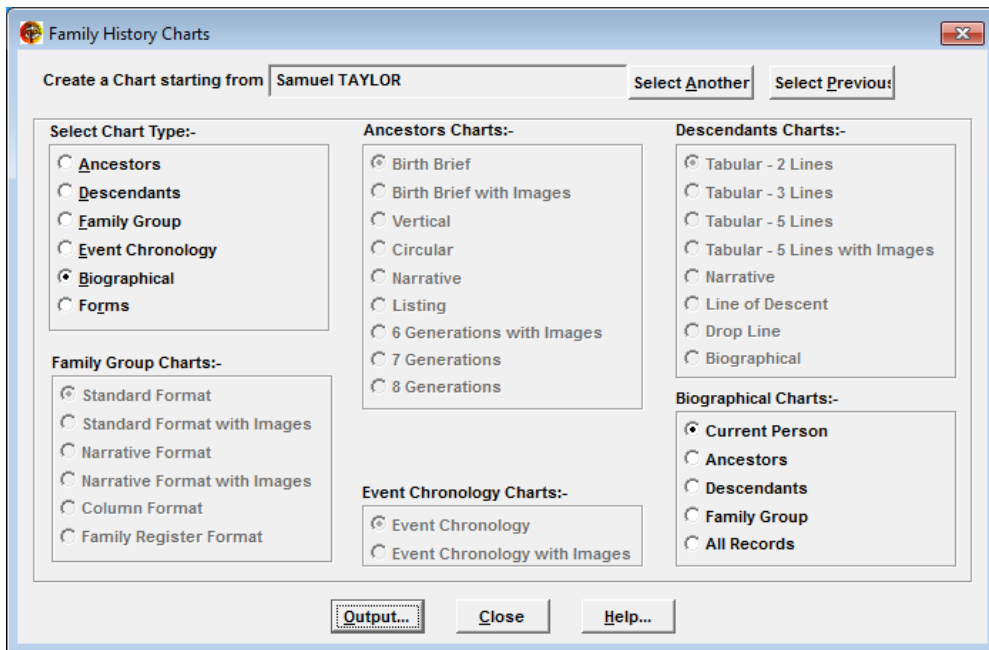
Family History Charts

Create a Chart starting from Samuel TAYLOR

Select Another

Select Previous

Select Chart Type:-
Ancestors
Descendants
Family Group
Event Chronology
Biographical
Forms

Family Group Charts:-
Standard Format
Standard Format with Images
Narrative Format
Narrative Format with Images
Column Format
Family Register Format

Ancestors Charts:-
Birth Brief
Birth Brief with Images
Vertical
Circular
Narrative
Listing
6 Generations with Images
7 Generations
8 Generations

Event Chronology Charts:-
Event Chronology
Event Chronology with Images

Descendants Charts:-
Tabular - 2 Lines
Tabular - 3 Lines
Tabular - 5 Lines
Tabular - 5 Lines with Images
Narrative
Line of Descent
Drop Line
Biographical

Biographical Charts:-
Current Person
Ancestors
Descendants
Family Group
All Records

Output...
Close
Help...